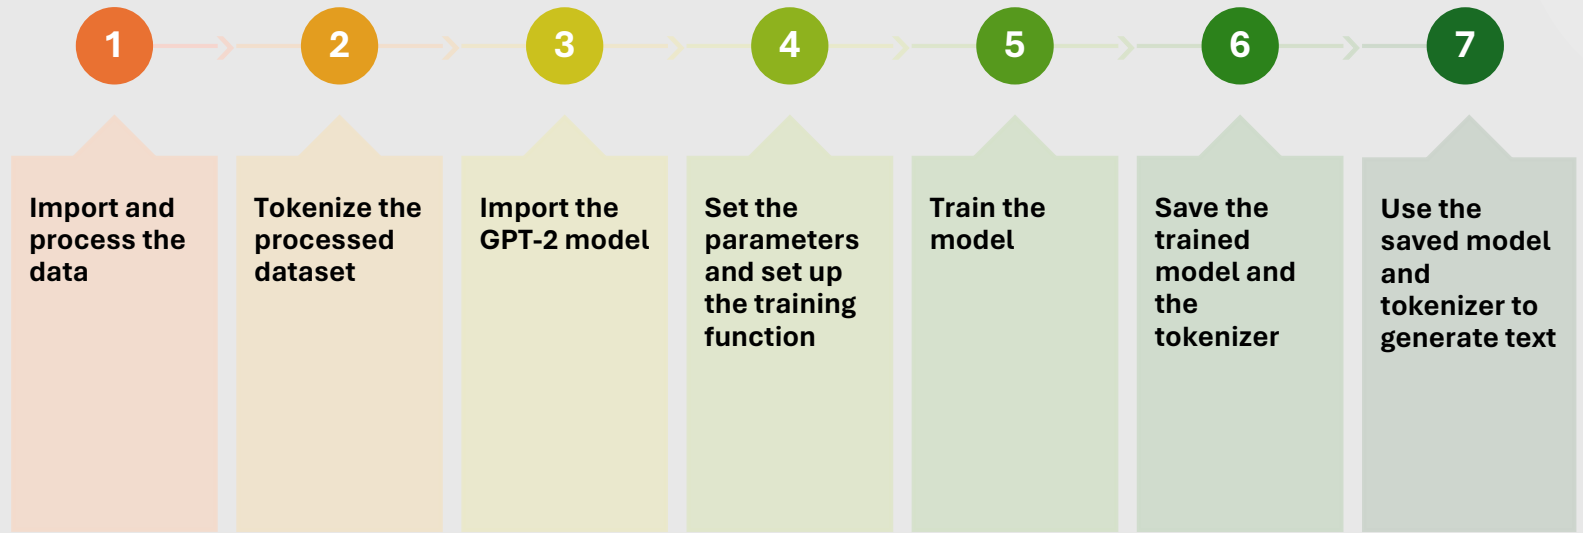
1

Import and process the data

2

Tokenize the processed dataset

3

Import the GPT-2 model

4

Set the parameters and set up the training function

5

Train the model

6

Save the trained model and the tokenizer

7

Use the saved model and tokenizer to generate text